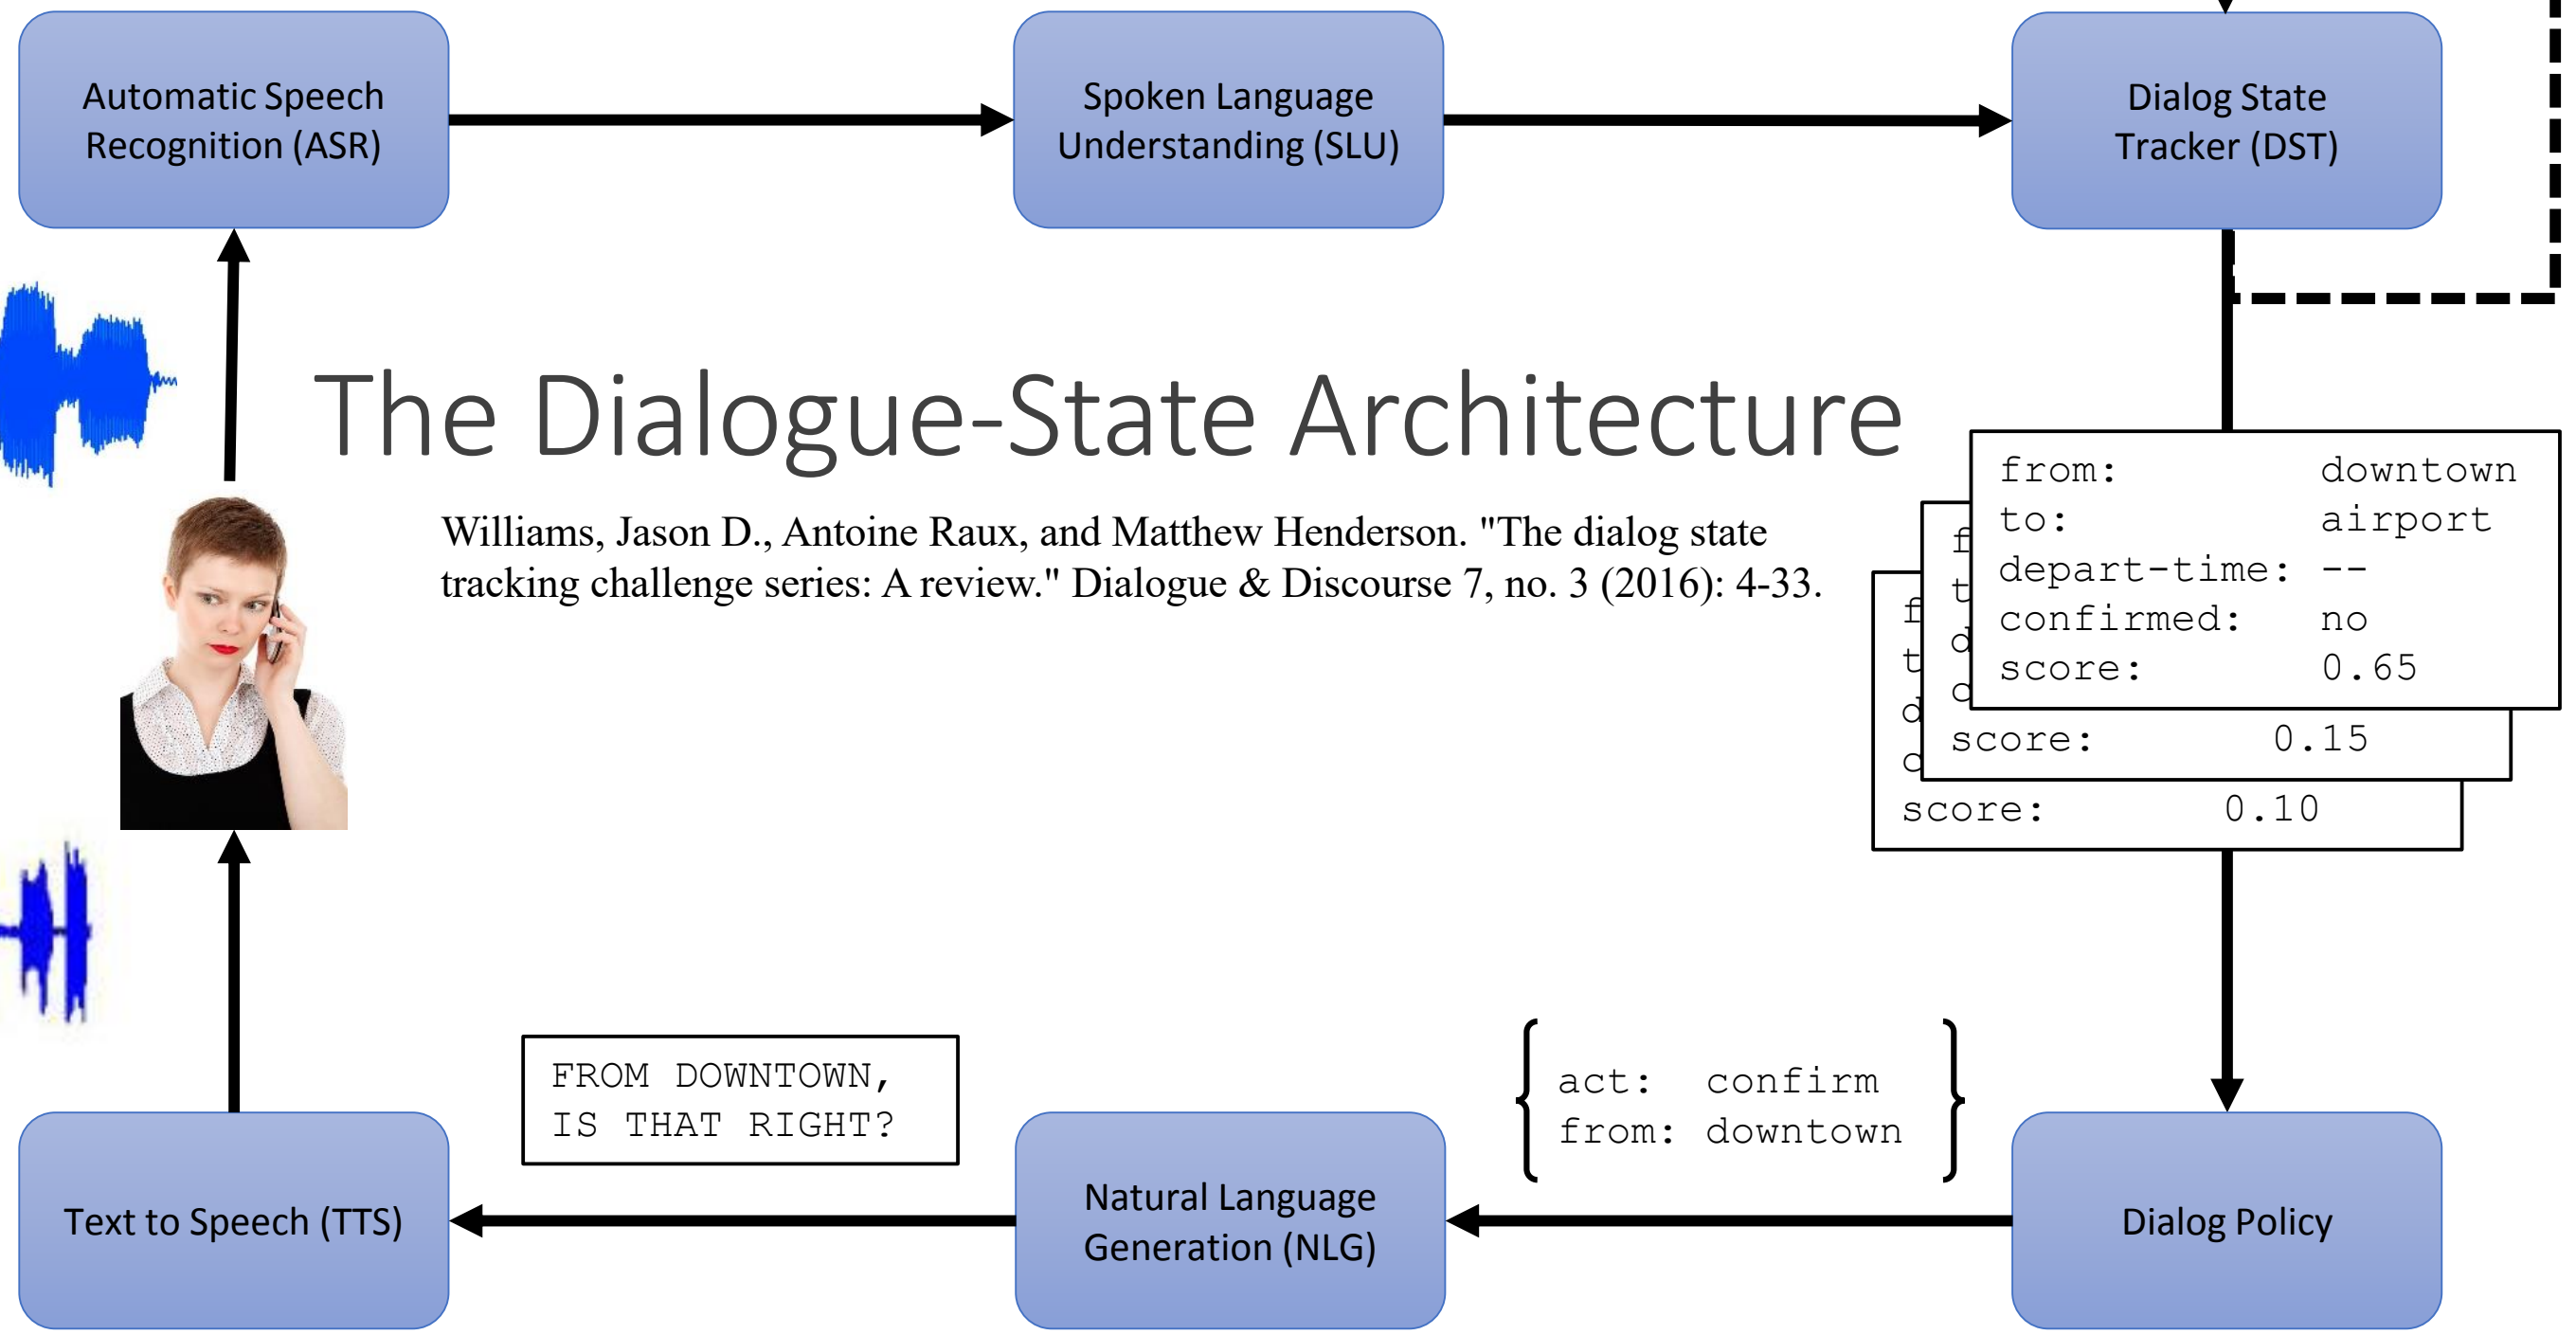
Automatic Speech Recognition (ASR)

Spoken Language Understanding (SLU)

Dialog State Tracker (DST)

The Dialogue-State Architecture

Williams, Jason D., Antoine Raux, and Matthew Henderson. "The dialog state tracking challenge series: A review." Dialogue & Discourse 7, no. 3 (2016): 4-33.

from: downtown
to: airport
depart-time: --
confirmed: no
score: 0.65

f
t
d
c
score: 0.15

f
t
d
c
score: 0.10

FROM DOWNTOWN, IS THAT RIGHT?

act: confirm
from: downtown

Text to Speech (TTS)

Natural Language Generation (NLG)

Dialog Policy